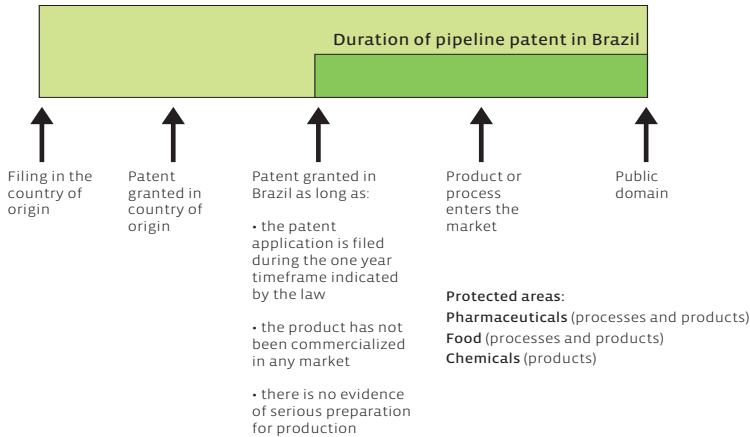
Duration of pipeline patent in Brazil

Filing in the country of origin

Patent granted in country of origin

Patent granted in Brazil as long as:

• the patent application is filed during the one year timeframe indicated by the law

• the product has not been commercialized in any market

• there is no evidence of serious preparation for production

Product or process enters the market

Public domain

Protected areas:
Pharmaceuticals (processes and products)
Food (processes and products)
Chemicals (products)